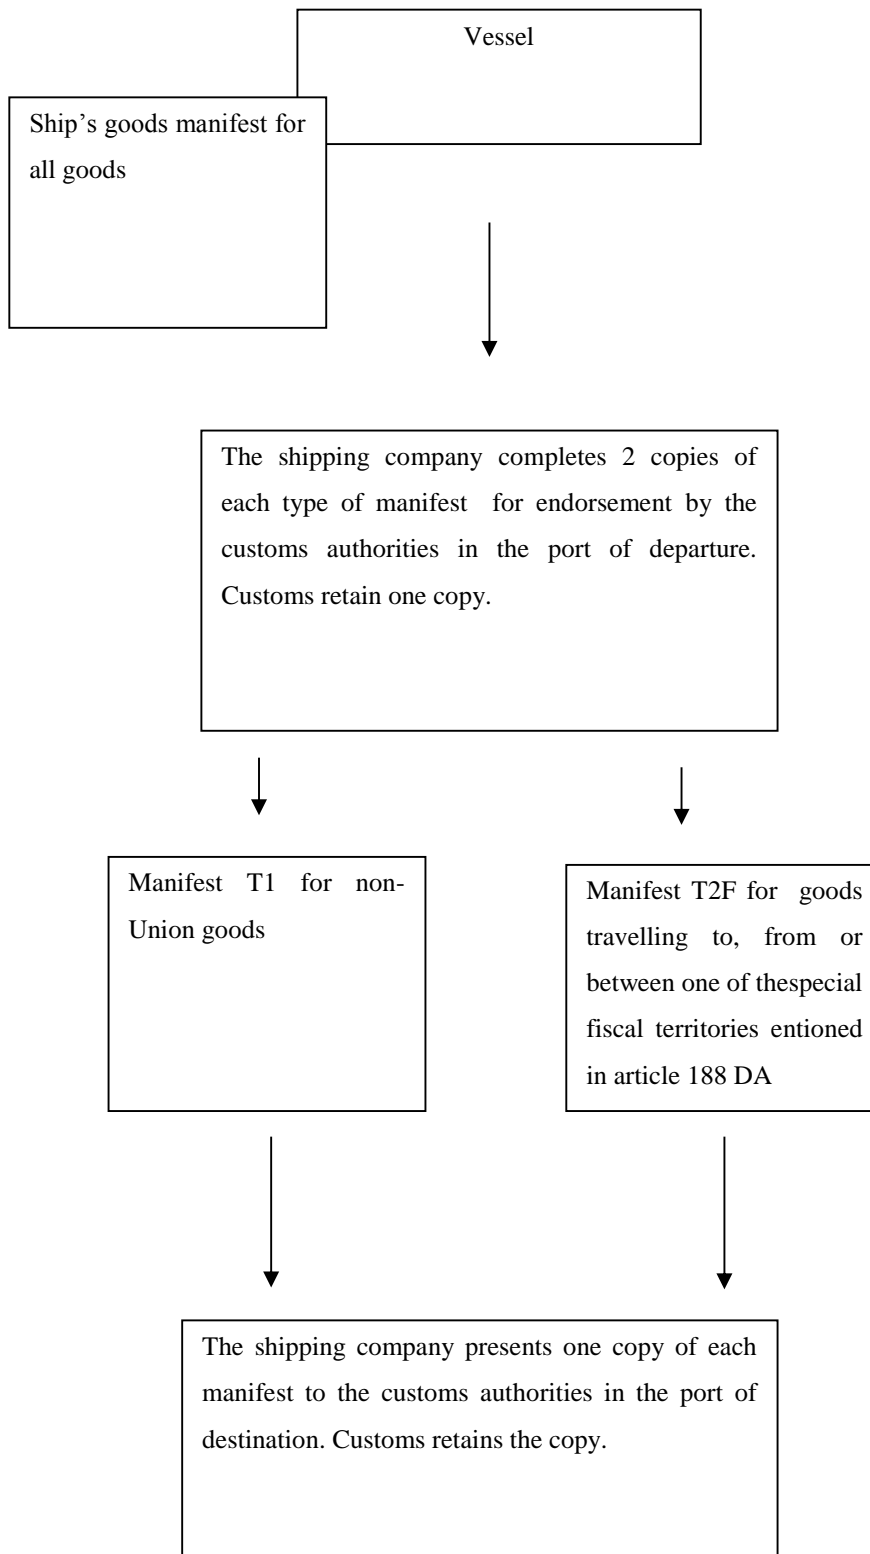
Vessel

Ship's goods manifest for all goods

The shipping company completes 2 copies of each type of manifest for endorsement by the customs authorities in the port of departure. Customs retain one copy.

Manifest T1 for non-Union goods

Manifest T2F for goods travelling to, from or between one of thespecial fiscal territories entioned in article 188 DA

The shipping company presents one copy of each manifest to the customs authorities in the port of destination. Customs retains the copy.